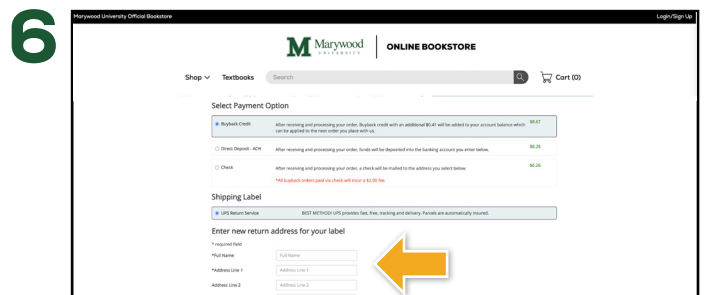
6

Marywood University Official Bookstore

Login/Sign Up

M Marywood UNIVERSITY

ONLINE BOOKSTORE

Shop ∨ Textbooks Search

Cart (0)

Select Payment Option

Buyback Credit After receiving and processing your order, Buyback credit with an additional $0.41 will be added to your account balance which can be applied to the next order you place with us. $0.67

Direct Deposit - ACH After receiving and processing your order, funds will be deposited into the banking account you enter below. $0.26

Check After receiving and processing your order, a check will be mailed to the address you select below. $0.26

*All buyback orders paid via check will incur a $2.00 fee.

Shipping Label

UPS Return Service BEST METHOD! UPS provides fast, free, tracking and delivery. Parcels are automatically insured.

Enter new return address for your label

* required field

*Full Name Full Name

*Address Line 1 Address Line 1

Address Line 2 Address Line 2